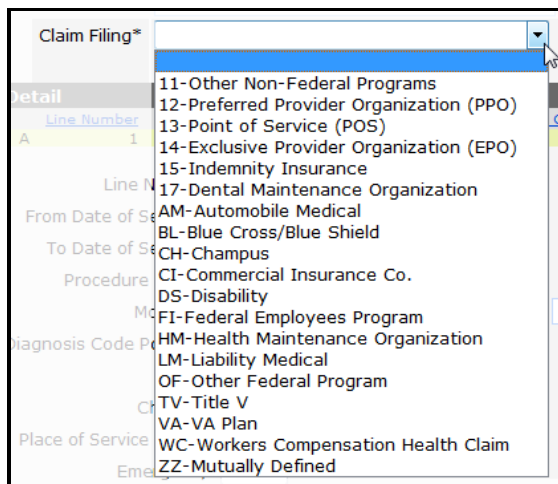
Claim Filing*

Detail
Line Number
A 1
Line N
From Date of Se
To Date of Se
Procedure
Mo
Diagnosis Code Po
Ch
Place of Service
Emerg

11-Other Non-Federal Programs
12-Preferred Provider Organization (PPO)
13-Point of Service (POS)
14-Exclusive Provider Organization (EPO)
15-Indemnity Insurance
17-Dental Maintenance Organization
AM-Automobile Medical
BL-Blue Cross/Blue Shield
CH-Champus
CI-Commercial Insurance Co.
DS-Disability
FI-Federal Employees Program
HM-Health Maintenance Organization
LM-Liability Medical
OF-Other Federal Program
TV-Title V
VA-VA Plan
WC-Workers Compensation Health Claim
ZZ-Mutually Defined